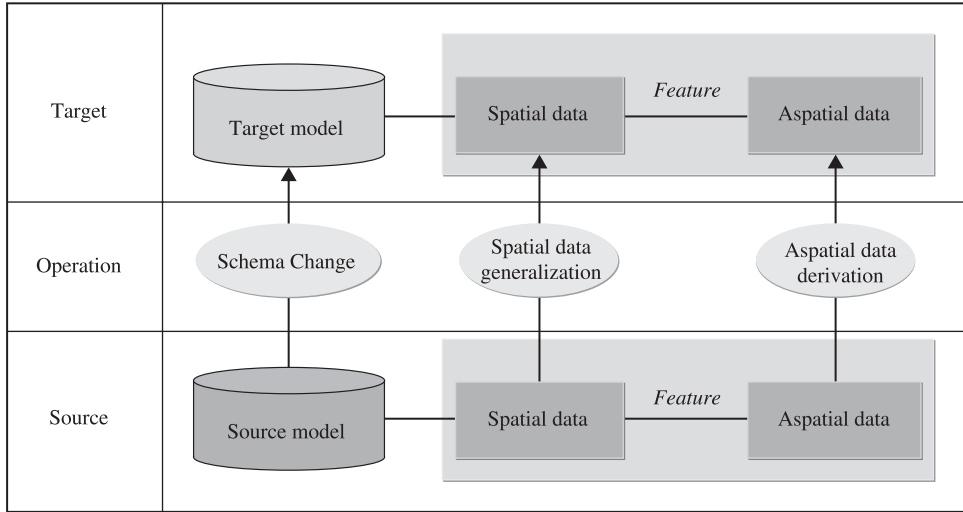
Target

Target model

Spatial data

*Feature*

Aspatial data

Operation

Schema Change

Spatial data generalization

Aspatial data derivation

Source

Source model

Spatial data

*Feature*

Aspatial data